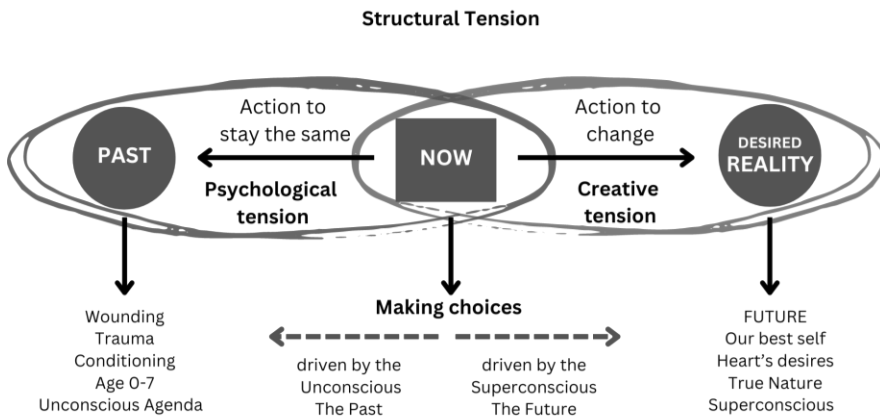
Structural Tension

Action to stay the same

PAST

NOW

Action to change

DESIRED REALITY

Psychological tension

Creative tension

Wounding
Trauma
Conditioning
Age 0-7
Unconscious Agenda

Making choices

driven by the
Unconscious
The Past

driven by the
Superconscious
The Future

FUTURE
Our best self
Heart's desires
True Nature
Superconscious